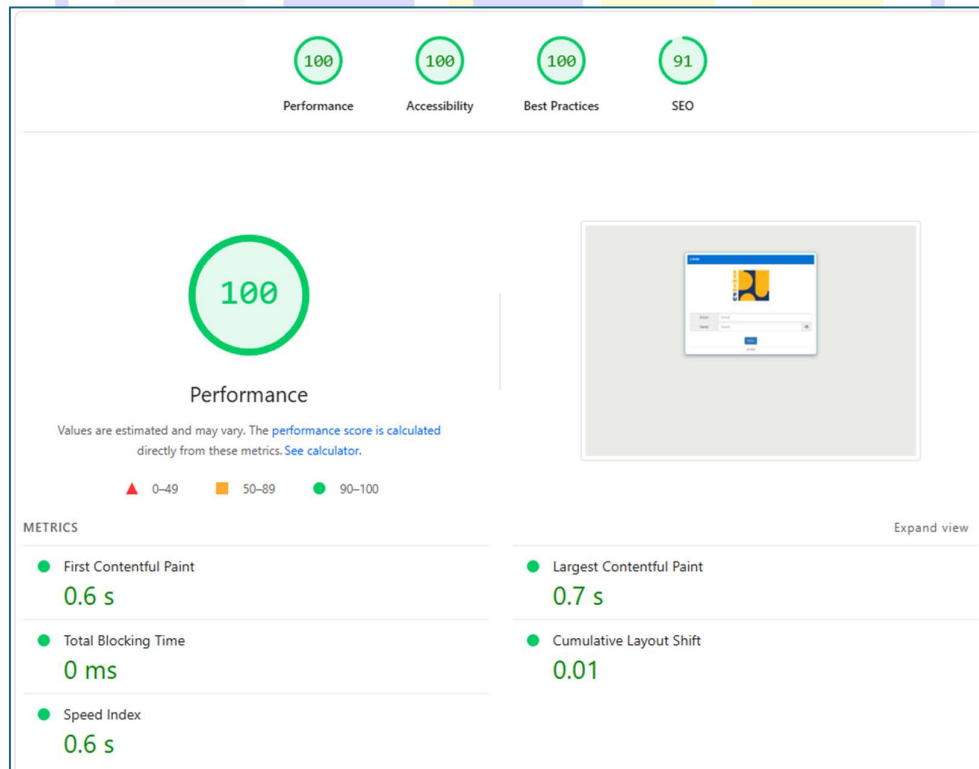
100
Performance

100
Accessibility

100
Best Practices

91
SEO

100

Performance

Values are estimated and may vary. The performance score is calculated directly from these metrics. See calculator.

0–49 50–89 90–100

METRICS

Expand view

First Contentful Paint
0.6 s

Largest Contentful Paint
0.7 s

Total Blocking Time
0 ms

Cumulative Layout Shift
0.01

Speed Index
0.6 s